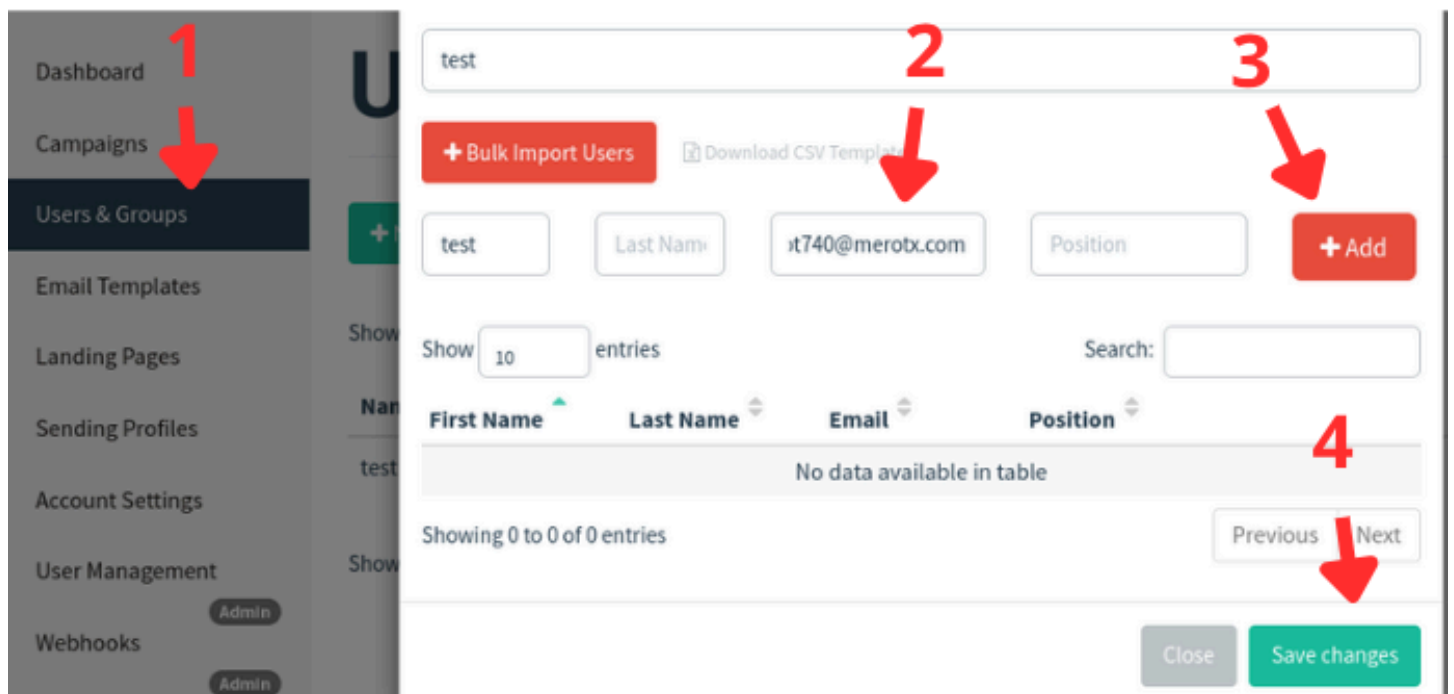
Dashboard
1
Campaigns
Users & Groups
Email Templates
Landing Pages
Sending Profiles
Account Settings
User Management
Admin
Webhooks
Admin

U

Show
Nan
test
Show

test
2
3
+ Bulk Import Users
Download CSV Template
test
Last Nam
t740@merotx.com
Position
+ Add
Show 10 entries
Search:

| First Name | Last Name | Email | Position |
|---|---|---|---|
| No data available in table | | | |

4
Showing 0 to 0 of 0 entries
Previous
Next
Close
Save changes